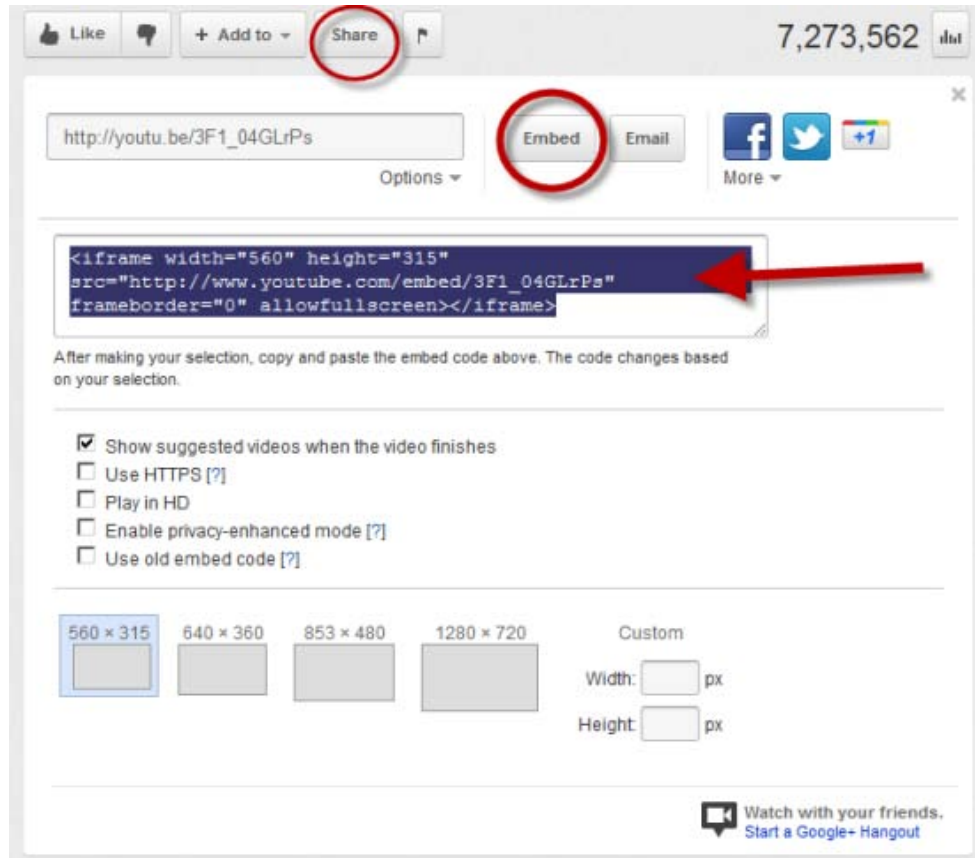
Like

+ Add to

Share

7,273,562

http://youtu.be/3F1_04GLrPs

Options

Embed

Email

More

+1

<iframe width="560" height="315" src="http://www.youtube.com/embed/3F1_04GLrPs" frameborder="0" allowfullscreen></iframe>

After making your selection, copy and paste the embed code above. The code changes based on your selection.

☑ Show suggested videos when the video finishes
☐ Use HTTPS [?]
☐ Play in HD
☐ Enable privacy-enhanced mode [?]
☐ Use old embed code [?]

560 × 315

640 × 360

853 × 480

1280 × 720

Custom

Width: px

Height: px

Watch with your friends.
Start a Google+ Hangout